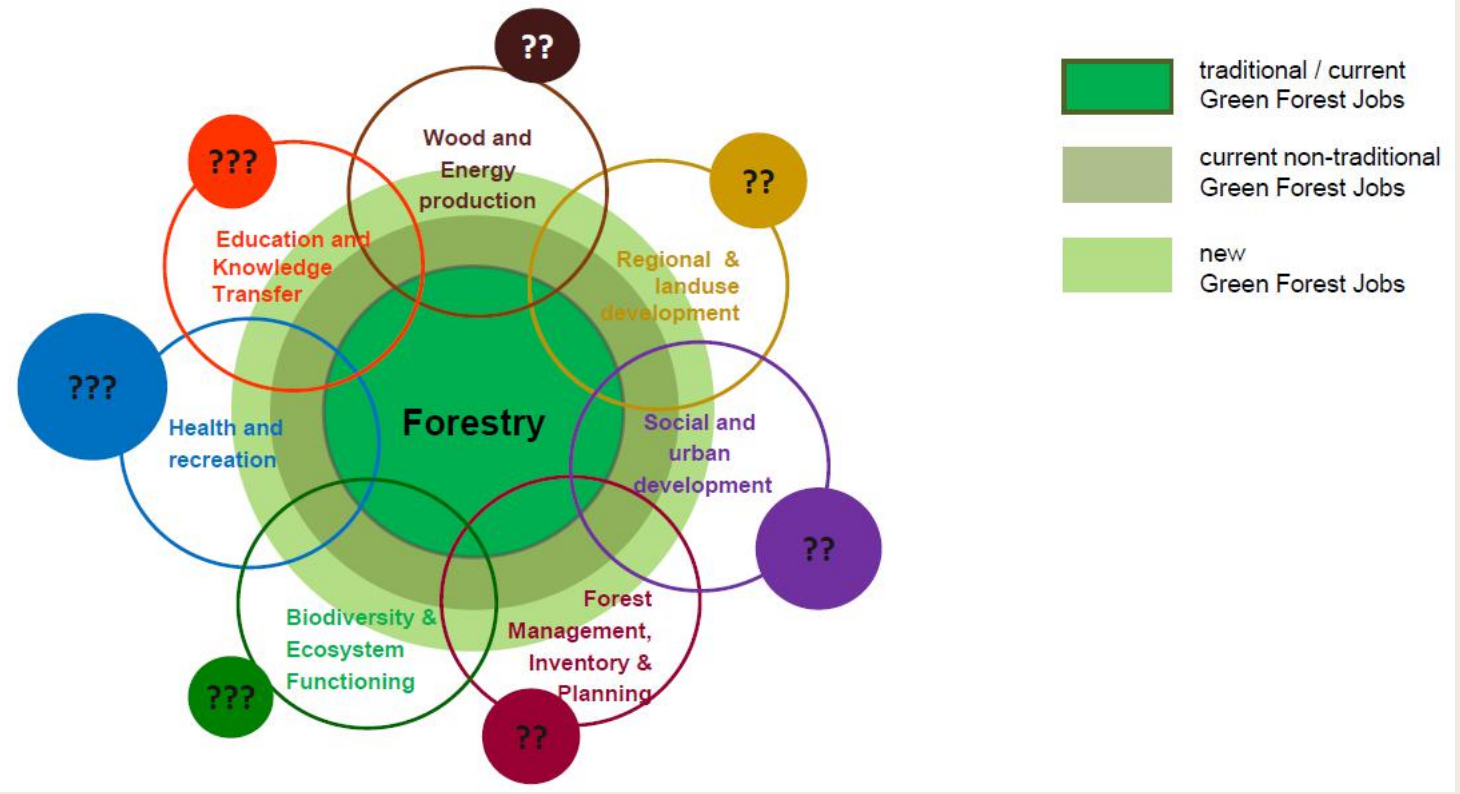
??

Wood and Energy production

???

Education and Knowledge Transfer

??

Regional & landuse development

???

Health and recreation

Forestry

Social and urban development

??

Biodiversity & Ecosystem Functioning

Forest Management, Inventory & Planning

???

??

traditional / current Green Forest Jobs

current non-traditional Green Forest Jobs

new Green Forest Jobs